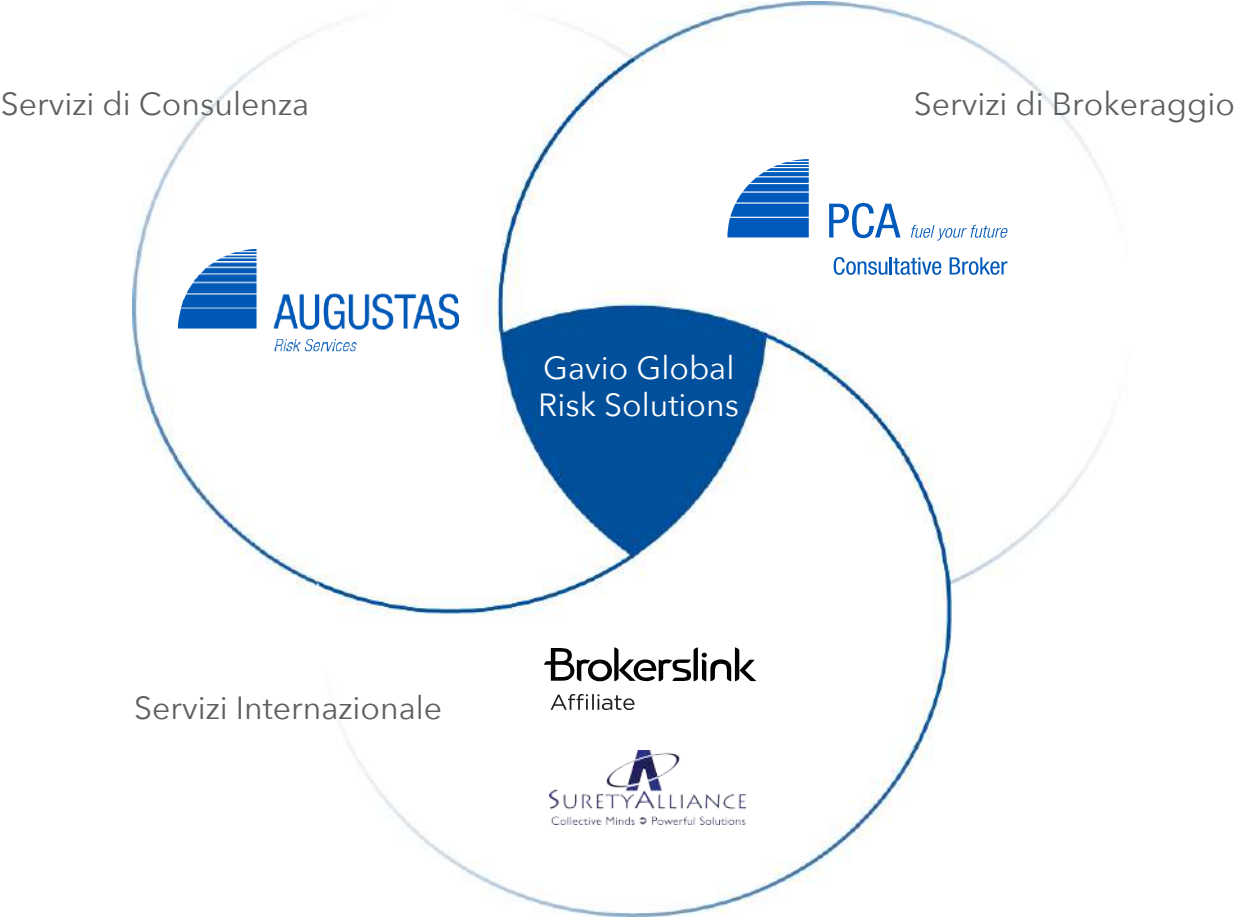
Servizi di Consulenza

Servizi di Brokeraggio

PCA fuel your future
Consultative Broker

AUGUSTAS
Risk Services

Gavio Global Risk Solutions

Brokerslink
Affiliate

Servizi Internazionale

SURETYALLIANCE
Collective Minds Powerful Solutions